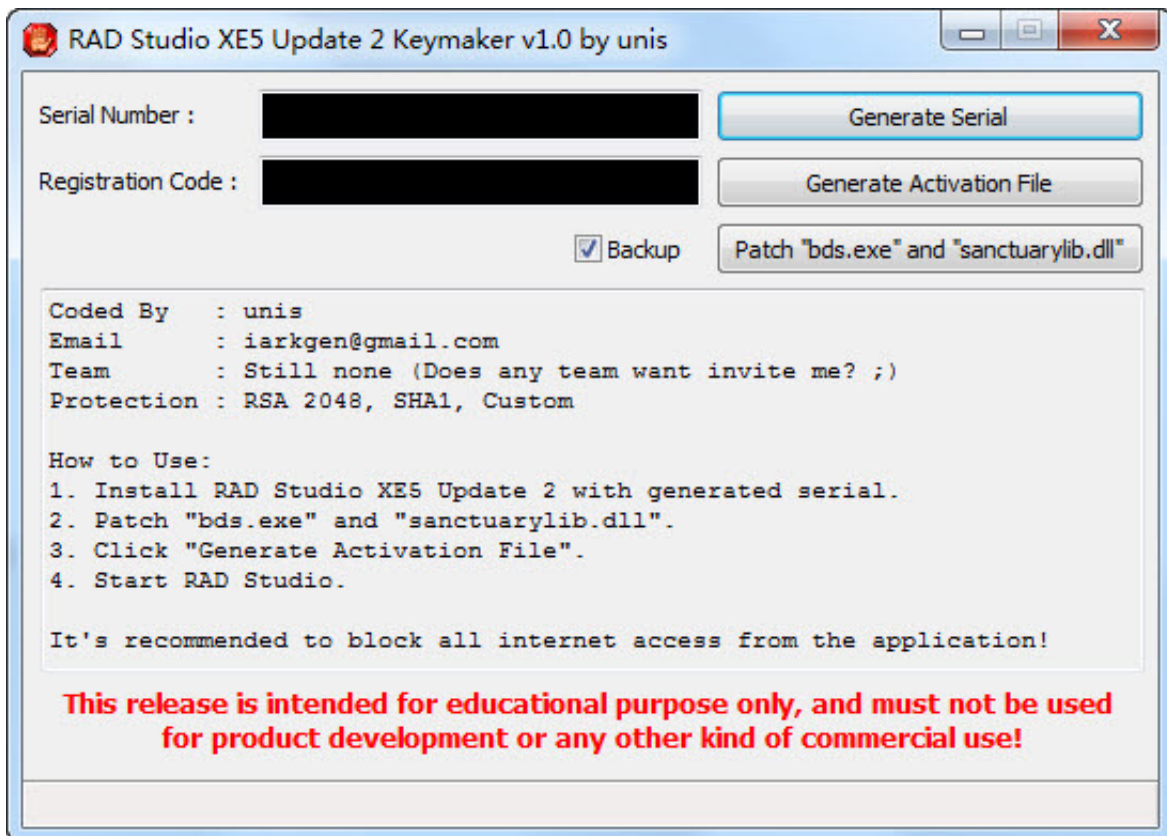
RAD Studio XE5 Update 2 Keymaker v1.0 by unis

Serial Number :

Generate Serial

Registration Code :

Generate Activation File

Backup

Patch "bds.exe" and "sanctuarylib.dll"

Coded By : unis
Email : iarkgen@gmail.com
Team : Still none (Does any team want invite me? ;)
Protection : RSA 2048, SHA1, Custom

How to Use:
1. Install RAD Studio XE5 Update 2 with generated serial.
2. Patch "bds.exe" and "sanctuarylib.dll".
3. Click "Generate Activation File".
4. Start RAD Studio.

It's recommended to block all internet access from the application!

This release is intended for educational purpose only, and must not be used for product development or any other kind of commercial use!